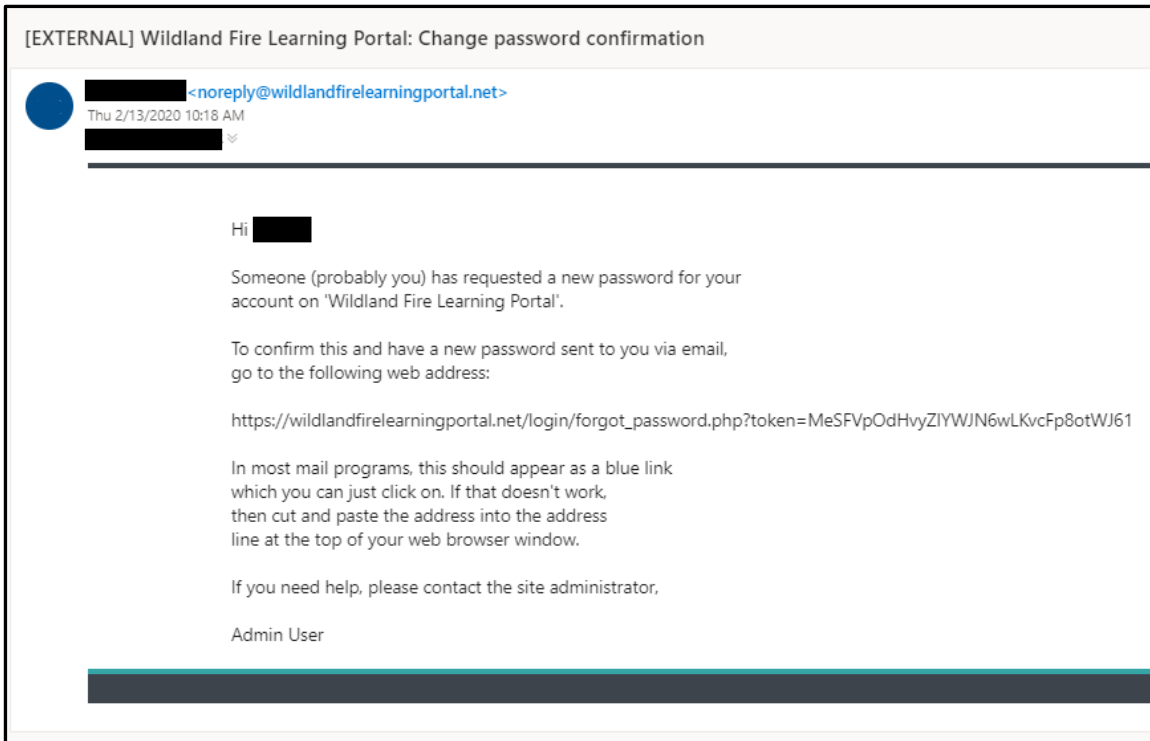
[EXTERNAL] Wildland Fire Learning Portal: Change password confirmation

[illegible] <noreply@wildlandfirelearningportal.net>
Thu 2/13/2020 10:18 AM
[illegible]

Hi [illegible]

Someone (probably you) has requested a new password for your account on 'Wildland Fire Learning Portal'.

To confirm this and have a new password sent to you via email, go to the following web address:

https://wildlandfirelearningportal.net/login/forgot_password.php?token=MeSFVpOdHvyZIYWJN6wLKvcFp8otWJ61

In most mail programs, this should appear as a blue link which you can just click on. If that doesn't work, then cut and paste the address into the address line at the top of your web browser window.

If you need help, please contact the site administrator,

Admin User